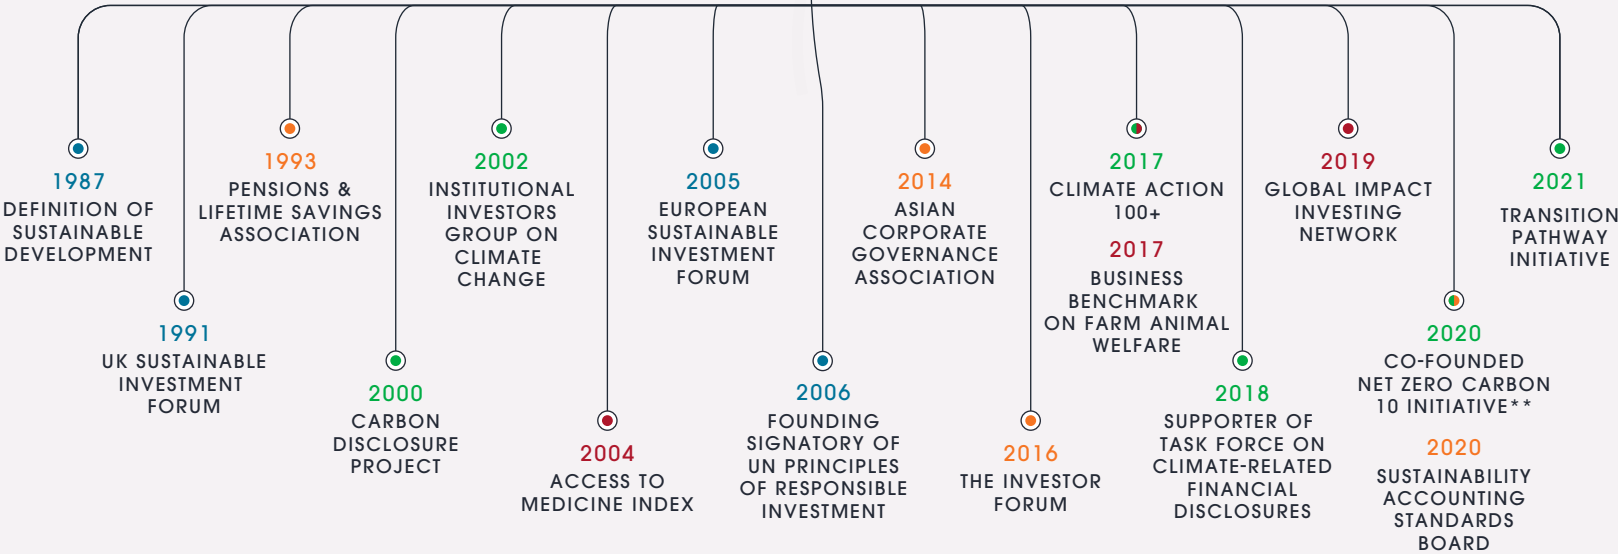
1987
DEFINITION OF SUSTAINABLE DEVELOPMENT

1991
UK SUSTAINABLE INVESTMENT FORUM

1993
PENSIONS & LIFETIME SAVINGS ASSOCIATION

2000
CARBON DISCLOSURE PROJECT

2002
INSTITUTIONAL INVESTORS GROUP ON CLIMATE CHANGE

2004
ACCESS TO MEDICINE INDEX

2005
EUROPEAN SUSTAINABLE INVESTMENT FORUM

2006
FOUNDING SIGNATORY OF UN PRINCIPLES OF RESPONSIBLE INVESTMENT

2014
ASIAN CORPORATE GOVERNANCE ASSOCIATION

2016
THE INVESTOR FORUM

2017
CLIMATE ACTION 100+

2017
BUSINESS BENCHMARK ON FARM ANIMAL WELFARE

2018
SUPPORTER OF TASK FORCE ON CLIMATE-RELATED FINANCIAL DISCLOSURES

2019
GLOBAL IMPACT INVESTING NETWORK

2020
CO-FOUNDED NET ZERO CARBON 10 INITIATIVE**

2020
SUSTAINABILITY ACCOUNTING STANDARDS BOARD

2021
TRANSITION PATHWAY INITIATIVE